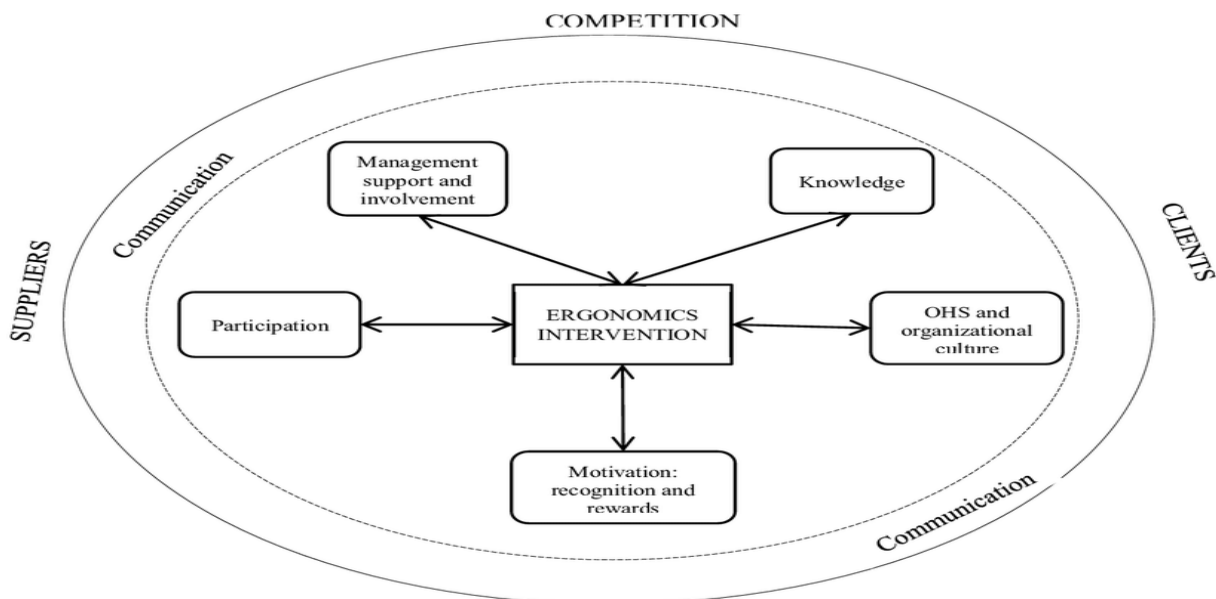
COMPETITION

SUPPLIERS

CLIENTS

Communication

Management support and involvement

Knowledge

Participation

ERGONOMICS INTERVENTION

OHS and organizational culture

Motivation: recognition and rewards

Communication